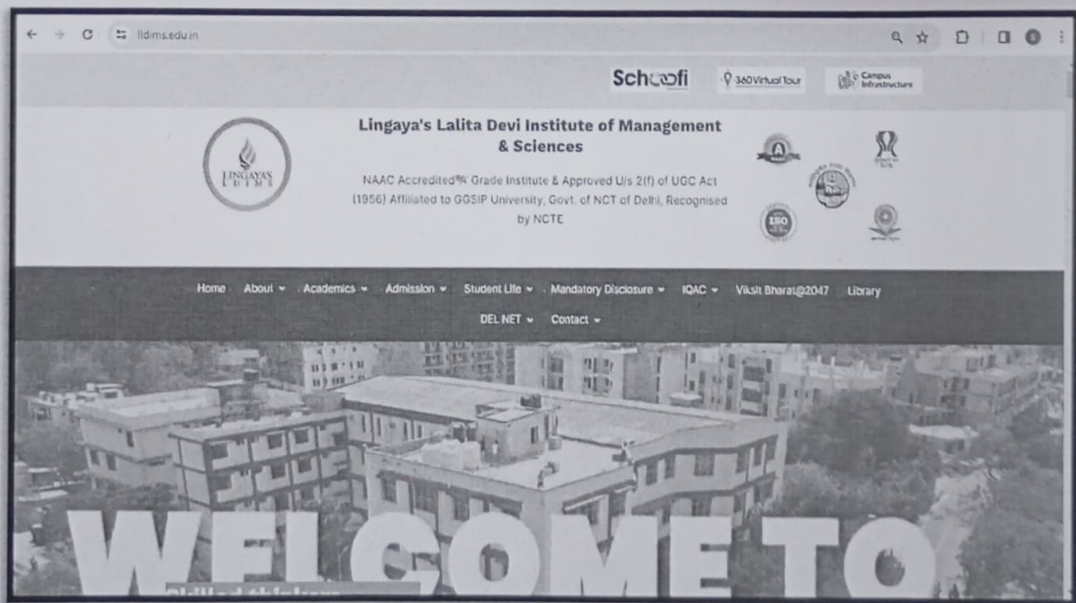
lldims.edu.in

Schoofi 360 Virtual Tour Campus Infrastructure

LINGAYAS LDIMS

Lingaya's Lalita Devi Institute of Management & Sciences

NAAC Accredited "A" Grade Institute & Approved U/s 2(f) of UGC Act (1956) Affiliated to GGSIP University, Govt. of NCT of Delhi, Recognised by NCTE

Home About Academics Admission Student Life Mandatory Disclosure IQAC Viksit Bharat@2047 Library DEL NET Contact

WELCOME TO